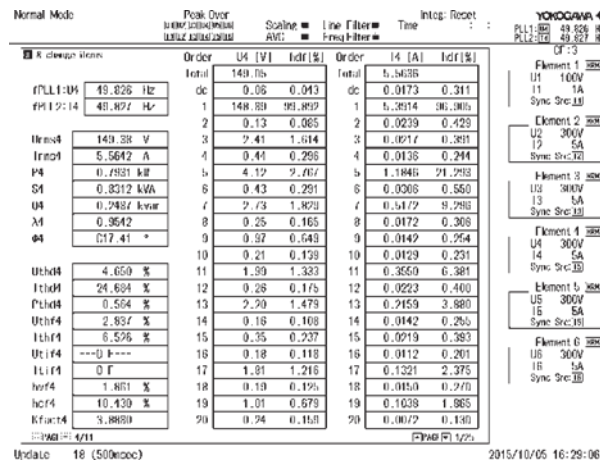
Normal Mode

Peak Over

Scaling ■ Line Filter ■ Time : :

AVG ■ Freq Filter ■

Integ: Reset

YOKOGAWA

PLL1 U1 49.826 Hz
PLL2 I1 49.827 Hz

CF:3

8 change items

| | | |
|---|---|---|
| fPLL1:U4 | 49.826 | Hz |
| fPLL2:I4 | 49.827 | Hz |
| Urms4 | 149.38 | V |
| Irms4 | 5.5642 | A |
| P4 | 0.7931 | kW |
| S4 | 0.8312 | kVA |
| Q4 | 0.2487 | kvar |
| λ4 | 0.9542 | |
| Φ4 | G17.41 | ° |
| Uthd4 | 4.650 | % |
| Ithd4 | 24.684 | % |
| Pthd4 | 0.564 | % |
| Uthf4 | 2.837 | % |
| Ithf4 | 6.526 | % |
| Utif4 | ---0 |--- | |
| Itif4 | 0 F | |
| hvf4 | 1.861 | % |
| hcf4 | 10.430 | % |
| Kfact4 | 3.8880 | |

PAGE 1/11

| Order | U4 [V] | hdf[%] | Order | I4 [A] | hdf[%] |
|---|---|---|---|---|---|
| Total | 149.05 | | Total | 5.5636 | |
| dc | 0.06 | 0.043 | dc | 0.0173 | 0.311 |
| 1 | 148.89 | 99.892 | 1 | 5.3914 | 96.905 |
| 2 | 0.13 | 0.085 | 2 | 0.0239 | 0.429 |
| 3 | 2.41 | 1.614 | 3 | 0.0217 | 0.391 |
| 4 | 0.44 | 0.296 | 4 | 0.0136 | 0.244 |
| 5 | 4.12 | 2.767 | 5 | 1.1846 | 21.293 |
| 6 | 0.43 | 0.291 | 6 | 0.0306 | 0.550 |
| 7 | 2.73 | 1.829 | 7 | 0.5172 | 9.296 |
| 8 | 0.25 | 0.165 | 8 | 0.0172 | 0.308 |
| 9 | 0.97 | 0.649 | 9 | 0.0142 | 0.254 |
| 10 | 0.21 | 0.139 | 10 | 0.0129 | 0.231 |
| 11 | 1.99 | 1.333 | 11 | 0.3550 | 6.381 |
| 12 | 0.26 | 0.175 | 12 | 0.0223 | 0.400 |
| 13 | 2.20 | 1.479 | 13 | 0.2159 | 3.880 |
| 14 | 0.16 | 0.108 | 14 | 0.0142 | 0.255 |
| 15 | 0.35 | 0.237 | 15 | 0.0219 | 0.393 |
| 16 | 0.18 | 0.118 | 16 | 0.0112 | 0.201 |
| 17 | 1.81 | 1.216 | 17 | 0.1321 | 2.375 |
| 18 | 0.19 | 0.125 | 18 | 0.0150 | 0.270 |
| 19 | 1.01 | 0.678 | 19 | 0.1038 | 1.865 |
| 20 | 0.24 | 0.159 | 20 | 0.0072 | 0.130 |

PAGE 1/25

Element 1 U1 100V I1 1A Sync Src: I1

Element 2 U2 300V I2 5A Sync Src: I2

Element 3 U3 300V I3 5A Sync Src: I3

Element 4 U4 300V I4 5A Sync Src: I5

Element 5 U5 300V I5 5A Sync Src: I5

Element 6 U6 300V I6 5A Sync Src: I6

Update 18 (500msec)

2015/10/05 16:29:06